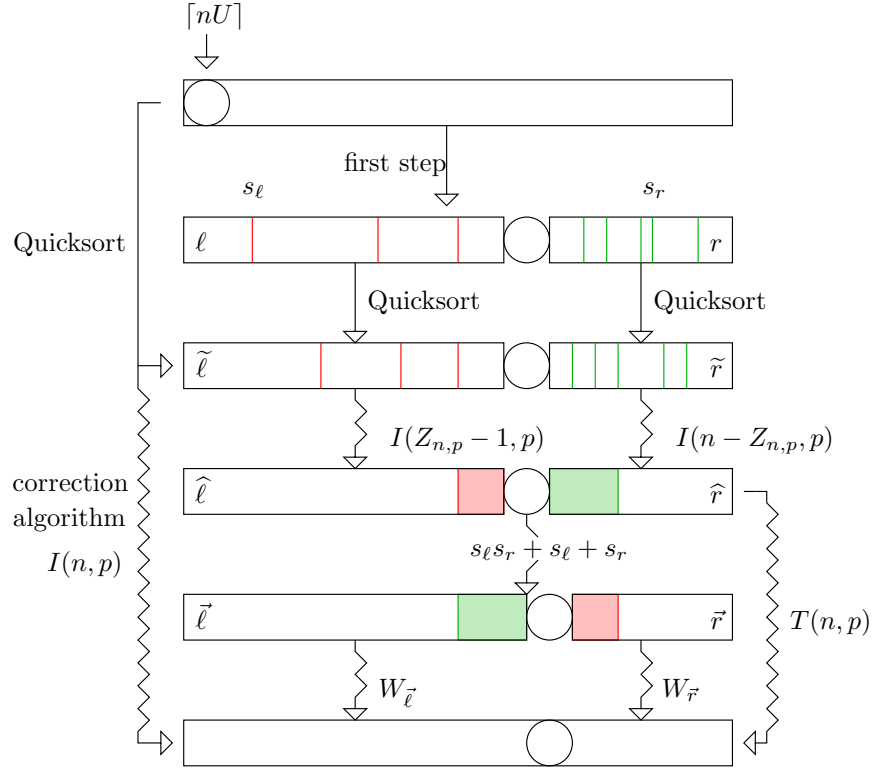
$\lceil nU \rceil$

first step

$s_\ell$

$s_r$

Quicksort

$\ell$

$r$

Quicksort

Quicksort

$\widetilde{\ell}$

$\widetilde{r}$

$I(Z_{n,p}-1,p)$

$I(n-Z_{n,p},p)$

correction algorithm

$I(n,p)$

$\widehat{\ell}$

$\widehat{r}$

$s_\ell s_r + s_\ell + s_r$

$\vec{\ell}$

$\vec{r}$

$T(n,p)$

$W_{\vec{\ell}}$

$W_{\vec{r}}$